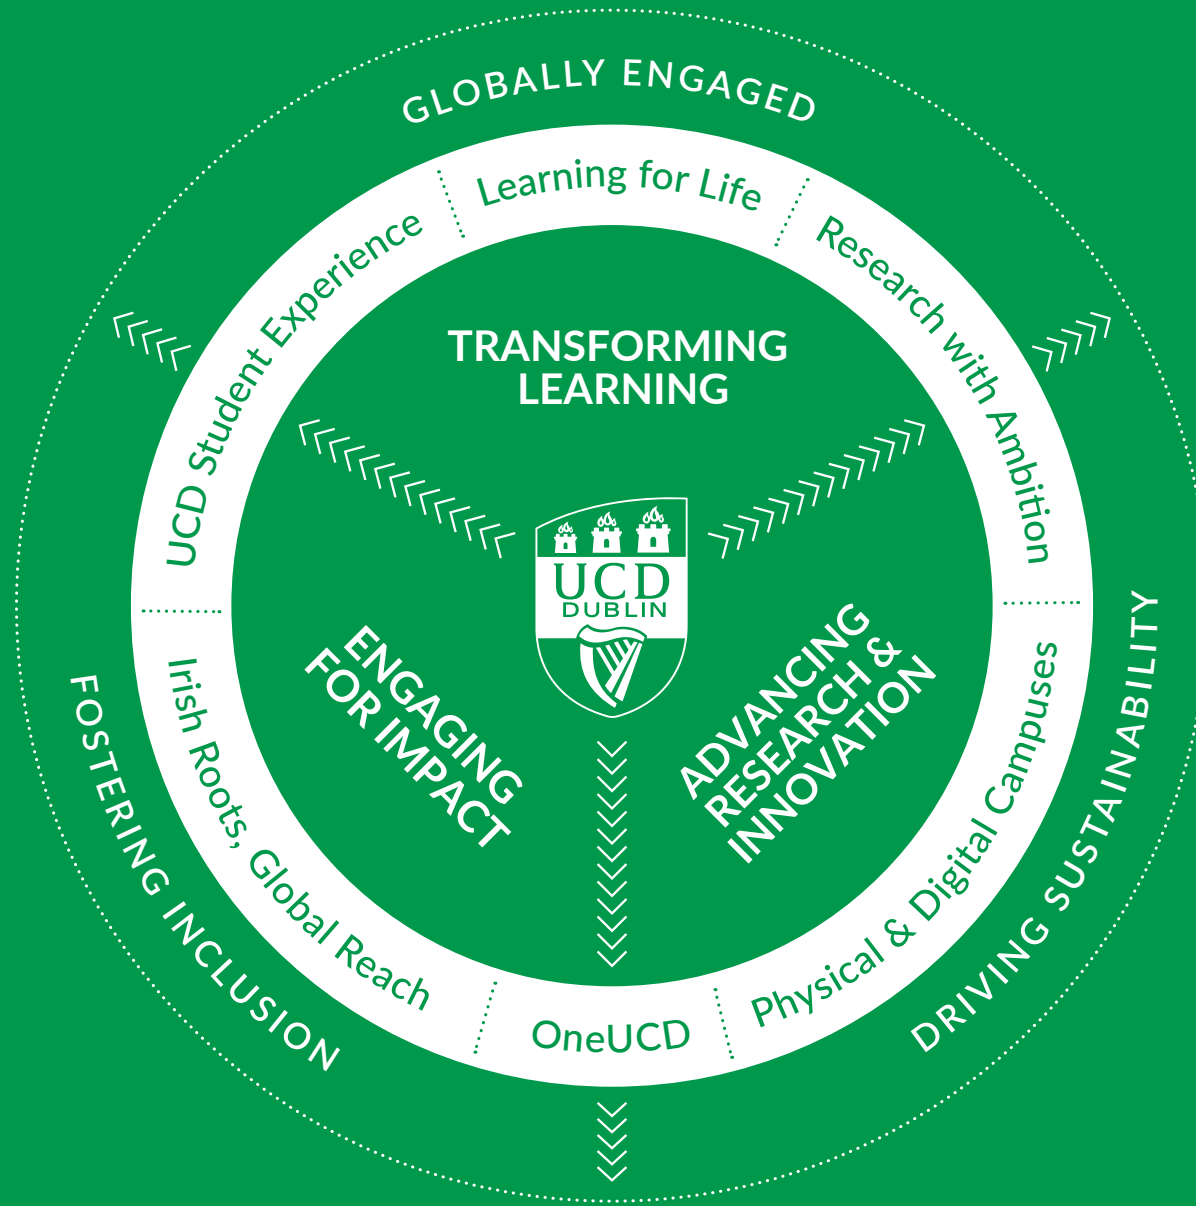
GLOBALLY ENGAGED

Learning for Life

Research with Ambition

UCD Student Experience

TRANSFORMING LEARNING

UCD DUBLIN

ENGAGING FOR IMPACT

ADVANCING RESEARCH & INNOVATION

Irish Roots, Global Reach

Physical & Digital Campuses

OneUCD

FOSTERING INCLUSION

DRIVING SUSTAINABILITY